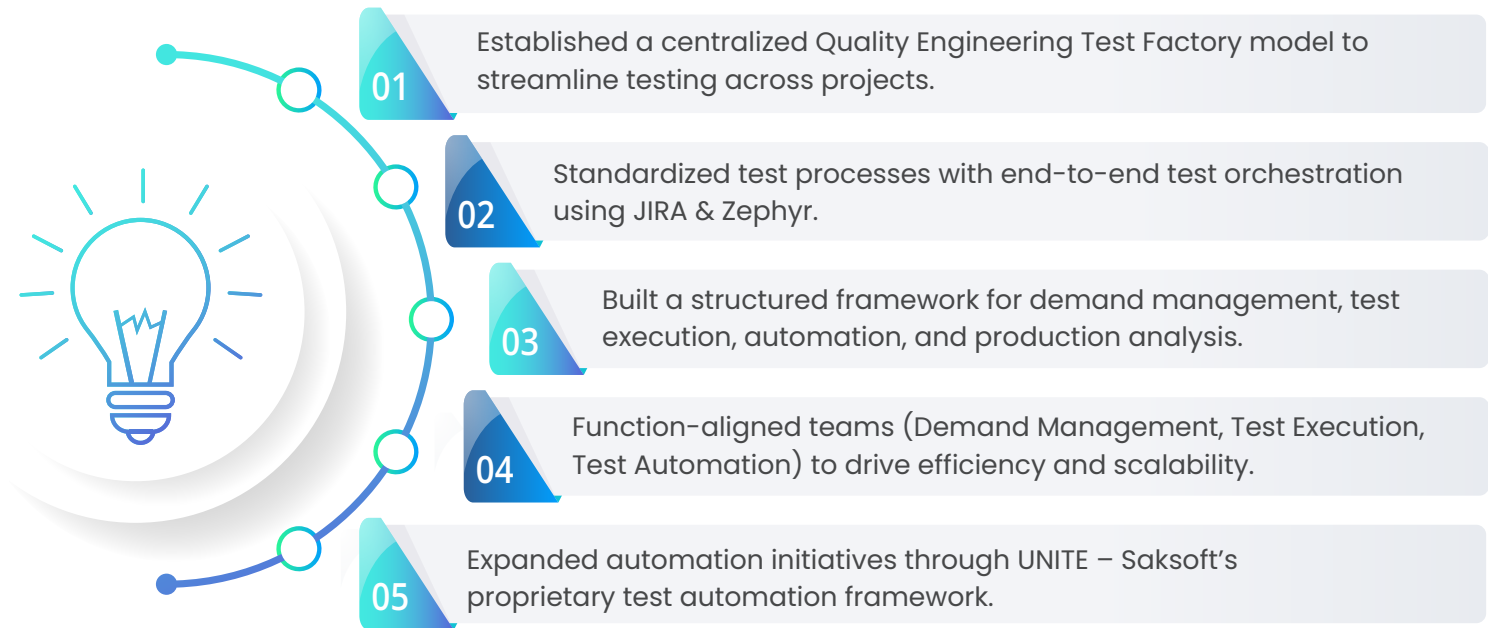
01

Established a centralized Quality Engineering Test Factory model to streamline testing across projects.

02

Standardized test processes with end-to-end test orchestration using JIRA & Zephyr.

03

Built a structured framework for demand management, test execution, automation, and production analysis.

04

Function-aligned teams (Demand Management, Test Execution, Test Automation) to drive efficiency and scalability.

05

Expanded automation initiatives through UNITE – Saksoft’s proprietary test automation framework.